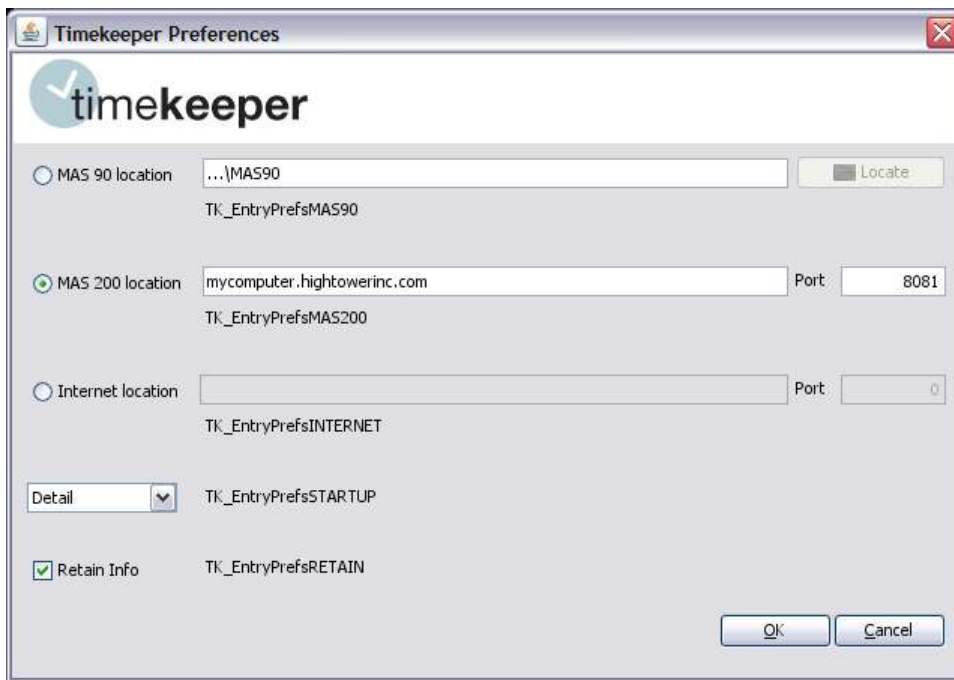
Timekeeper Preferences

timekeeper

MAS 90 location ...\MAS90 Locate

TK_EntryPrefsMAS90

MAS 200 location mycomputer.hightowerinc.com Port 8081

TK_EntryPrefsMAS200

Internet location Port 0

TK_EntryPrefsINTERNET

Detail TK_EntryPrefsSTARTUP

Retain Info TK_EntryPrefsRETAIN

OK Cancel